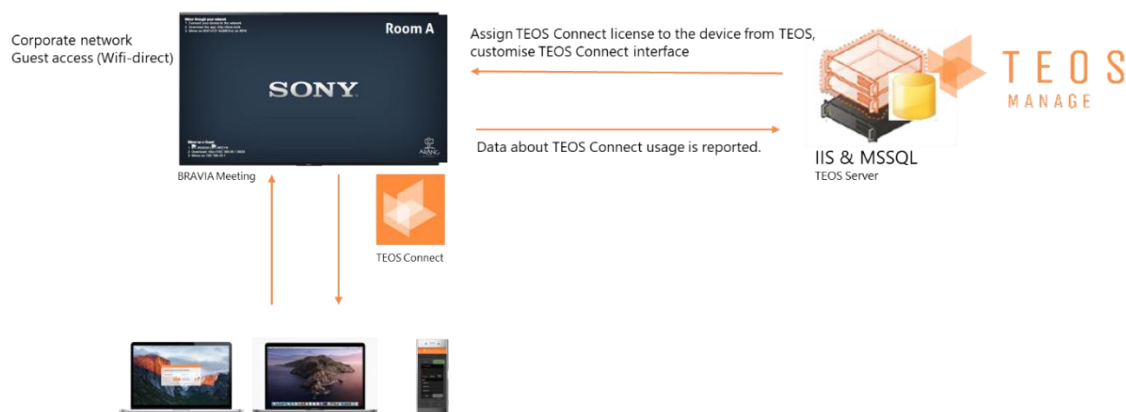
Corporate network
Guest access (Wifi-direct)

Room A

SONY

BRAVIA Meeting

Assign TEOS Connect license to the device from TEOS, customise TEOS Connect interface

Data about TEOS Connect usage is reported.

TEOS
MANAGE

IIS & MSSQL
TEOS Server

TEOS Connect